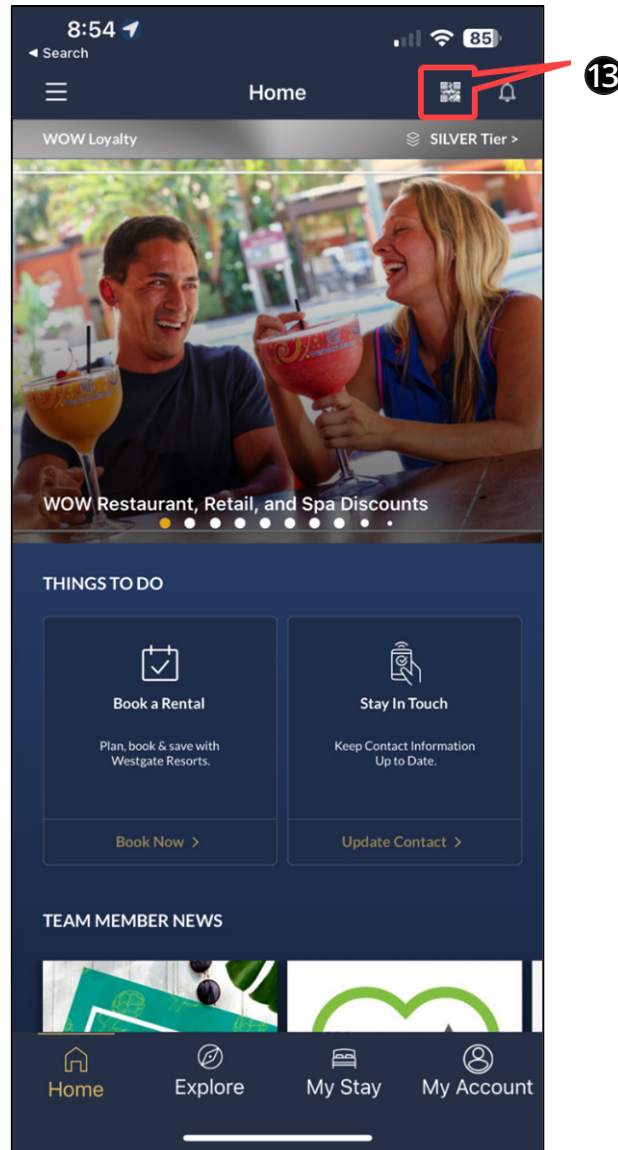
8:54
◂ Search
85

Home

13

WOW Loyalty
SILVER Tier >

WOW Restaurant, Retail, and Spa Discounts

THINGS TO DO

Book a Rental
Plan, book & save with Westgate Resorts.
Book Now >

Stay In Touch
Keep Contact Information Up to Date.
Update Contact >

TEAM MEMBER NEWS

Home
Explore
My Stay
My Account